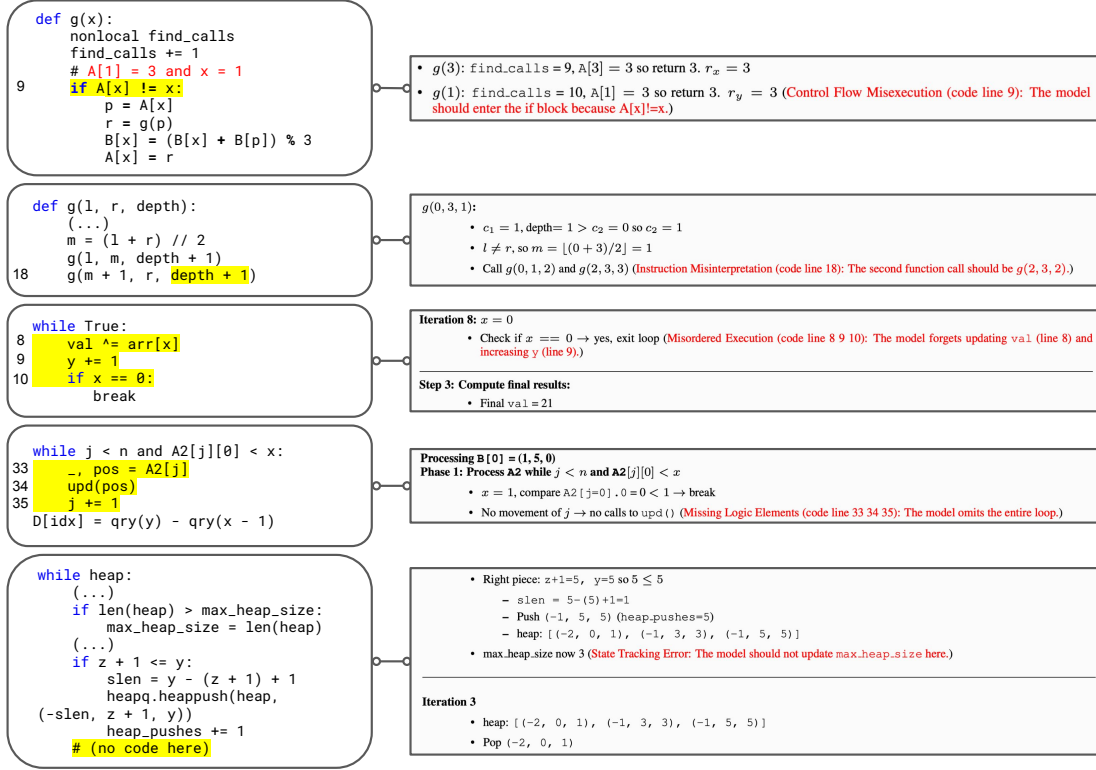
def g(x):
    nonlocal find_calls
    find_calls += 1
    # A[1] = 3 and x = 1
9   if A[x] != x:
        p = A[x]
        r = g(p)
        B[x] = (B[x] + B[p]) % 3
        A[x] = r

• $g(3)$: find_calls = 9, A$[3] = 3$ so return 3. $r_x = 3$
• $g(1)$: find_calls = 10, A$[1] = 3$ so return 3. $r_y = 3$ (Control Flow Misexecution (code line 9): The model should enter the if block because A[x]!=x.)

def g(l, r, depth):
    (...)
    m = (l + r) // 2
    g(l, m, depth + 1)
18  g(m + 1, r, depth + 1)

$g(0, 3, 1)$:
• $c_1 = 1$, depth= $1 > c_2 = 0$ so $c_2 = 1$
• $l \neq r$, so $m = \lfloor(0 + 3)/2\rfloor = 1$
• Call $g(0, 1, 2)$ and $g(2, 3, 3)$ (Instruction Misinterpretation (code line 18): The second function call should be $g(2, 3, 2)$.)

while True:
8   val ^= arr[x]
9   y += 1
10  if x == 0:
        break

Iteration 8: $x = 0$
• Check if $x == 0 \rightarrow$ yes, exit loop (Misordered Execution (code line 8 9 10): The model forgets updating val (line 8) and increasing y (line 9).)

Step 3: Compute final results:
• Final val = 21

while j < n and A2[j][0] < x:
33  _, pos = A2[j]
34  upd(pos)
35  j += 1
D[idx] = qry(y) - qry(x - 1)

Processing B[0] = (1, 5, 0)
Phase 1: Process A2 while $j < n$ and A2$[j][0] < x$
• $x = 1$, compare A2[j=0].0 = $0 < 1 \rightarrow$ break
• No movement of $j \rightarrow$ no calls to upd() (Missing Logic Elements (code line 33 34 35): The model omits the entire loop.)

while heap:
    (...)
    if len(heap) > max_heap_size:
        max_heap_size = len(heap)
    (...)
    if z + 1 <= y:
        slen = y - (z + 1) + 1
        heapq.heappush(heap, (-slen, z + 1, y))
        heap_pushes += 1
    # (no code here)

• Right piece: z+1=5, y=5 so $5 \leq 5$
– slen = 5-(5)+1=1
– Push (-1, 5, 5) (heap_pushes=5)
– heap: [(-2, 0, 1), (-1, 3, 3), (-1, 5, 5)]
• max_heap_size now 3 (State Tracking Error: The model should not update max_heap_size here.)

Iteration 3
• heap: [(-2, 0, 1), (-1, 3, 3), (-1, 5, 5)]
• Pop (-2, 0, 1)